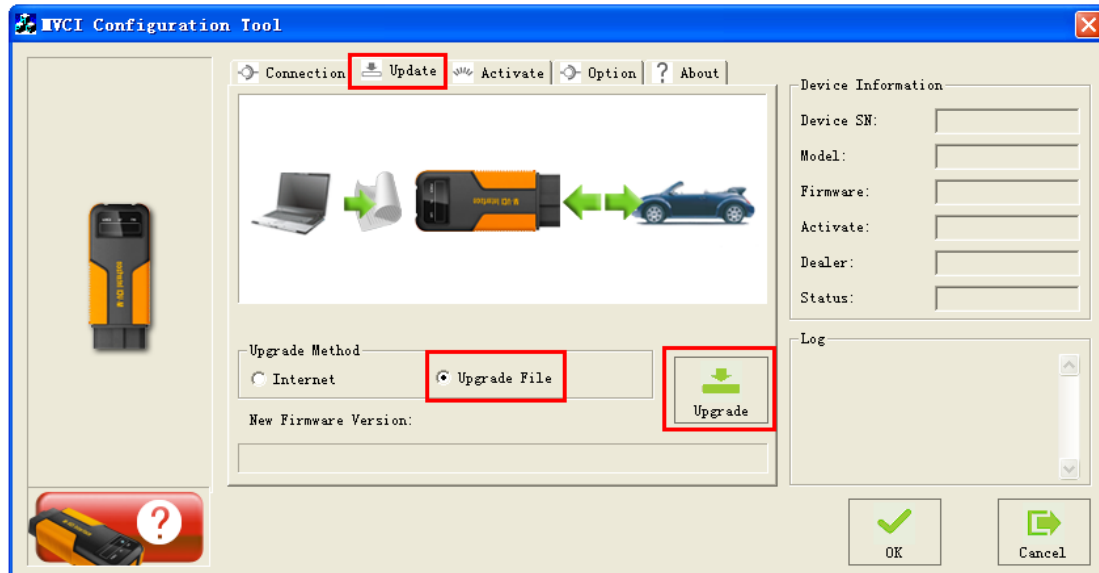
MVCI Configuration Tool

Connection
Update
Activate
Option
About

Device Information
Device SN:
Model:
Firmware:
Activate:
Dealer:
Status:

Log

Upgrade Method
Internet
Upgrade File
Upgrade
New Firmware Version:

OK
Cancel